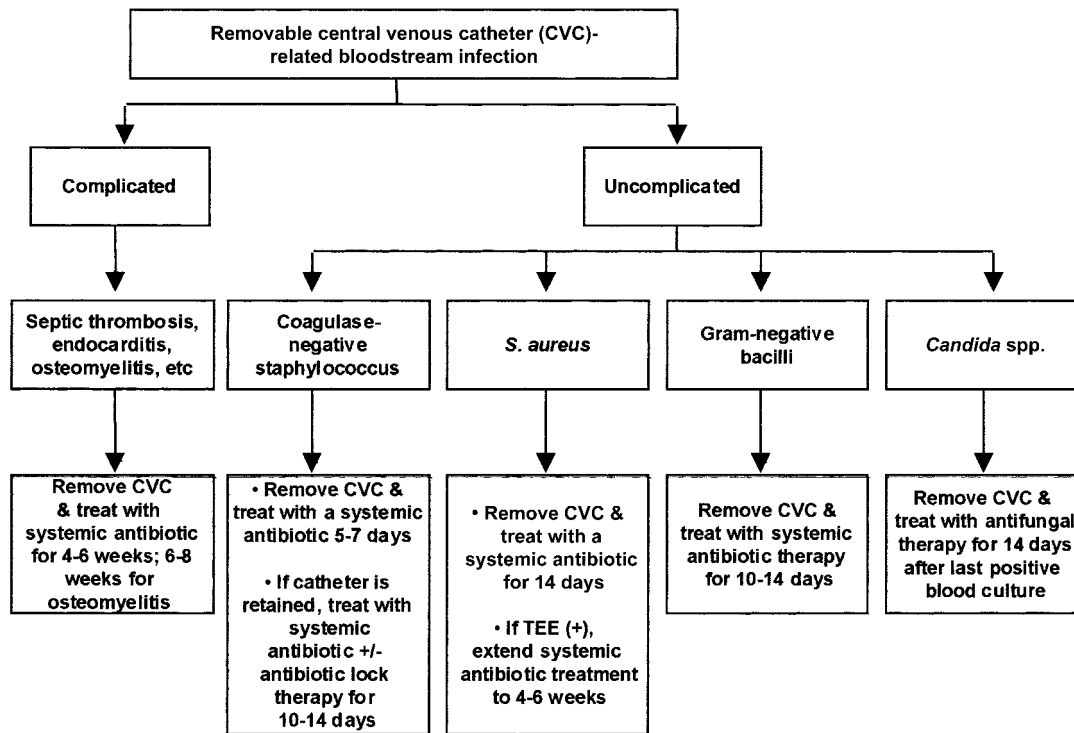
Removable central venous catheter (CVC)-related bloodstream infection

Complicated

Uncomplicated

Septic thrombosis, endocarditis, osteomyelitis, etc

Coagulase-negative staphylococcus

S. aureus

Gram-negative bacilli

Candida spp.

Remove CVC & treat with systemic antibiotic for 4-6 weeks; 6-8 weeks for osteomyelitis

• Remove CVC & treat with a systemic antibiotic 5-7 days

• If catheter is retained, treat with systemic antibiotic +/- antibiotic lock therapy for 10-14 days

• Remove CVC & treat with a systemic antibiotic for 14 days

• If TEE (+), extend systemic antibiotic treatment to 4-6 weeks

Remove CVC & treat with systemic antibiotic therapy for 10-14 days

Remove CVC & treat with antifungal therapy for 14 days after last positive blood culture